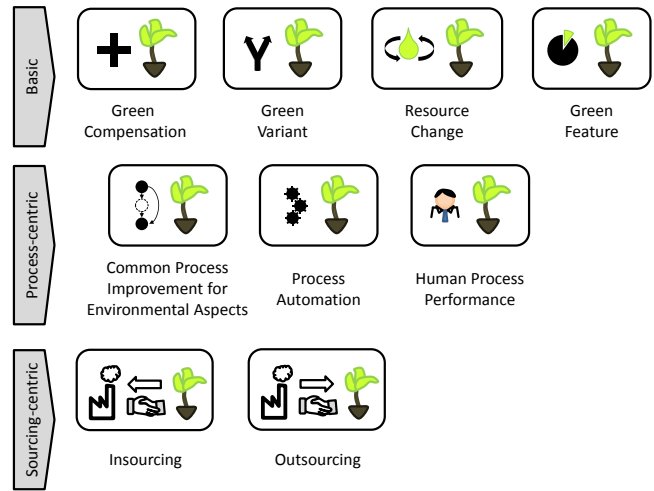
Basic

Green Compensation

Green Variant

Resource Change

Green Feature

Process-centric

Common Process Improvement for Environmental Aspects

Process Automation

Human Process Performance

Sourcing-centric

Insourcing

Outsourcing